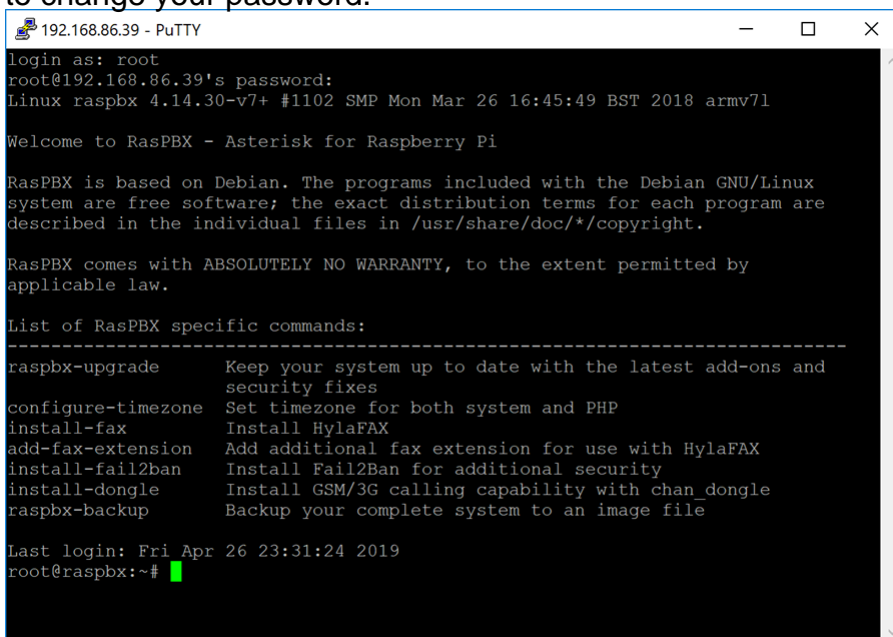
to change your password.

192.168.86.39 - PuTTY

login as: root
root@192.168.86.39's password:
Linux raspbx 4.14.30-v7+ #1102 SMP Mon Mar 26 16:45:49 BST 2018 armv7l

Welcome to RasPBX - Asterisk for Raspberry Pi

RasPBX is based on Debian. The programs included with the Debian GNU/Linux system are free software; the exact distribution terms for each program are described in the individual files in /usr/share/doc/*/copyright.

RasPBX comes with ABSOLUTELY NO WARRANTY, to the extent permitted by applicable law.

List of RasPBX specific commands:
---------------------------------------------------------------------------

| | |
|---|---|
| raspbx-upgrade | Keep your system up to date with the latest add-ons and security fixes |
| configure-timezone | Set timezone for both system and PHP |
| install-fax | Install HylaFAX |
| add-fax-extension | Add additional fax extension for use with HylaFAX |
| install-fail2ban | Install Fail2Ban for additional security |
| install-dongle | Install GSM/3G calling capability with chan_dongle |
| raspbx-backup | Backup your complete system to an image file |

Last login: Fri Apr 26 23:31:24 2019
root@raspbx:~#